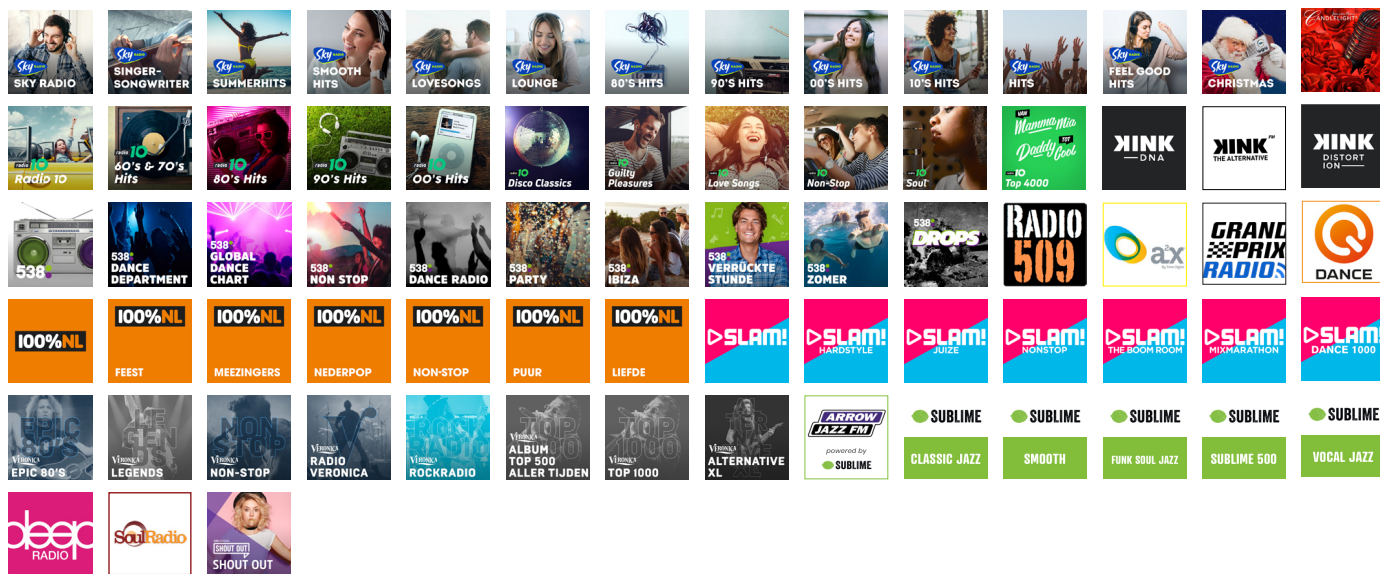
Sky RADIO SKY RADIO
Sky RADIO SINGER-SONGWRITER
Sky RADIO SUMMERHITS
Sky RADIO SMOOTH HITS
Sky RADIO LOVESONGS
Sky RADIO LOUNGE
Sky RADIO 80'S HITS
Sky RADIO 90'S HITS
Sky RADIO 00'S HITS
Sky RADIO 10'S HITS
Sky RADIO HITS
Sky RADIO FEEL GOOD HITS
Sky RADIO CHRISTMAS
CANDLELIGHT

radio 10 Radio 10
radio 10 60's & 70's Hits
radio 10 80's Hits
radio 10 90's Hits
radio 10 00's Hits
radio 10 Disco Classics
radio 10 Guilty Pleasures
radio 10 Love Songs
radio 10 Non-Stop
radio 10 Soul
Mamma Mia TOT Daddy Cool radio 10 Top 4000
KINK DNA
KINK FM THE ALTERNATIVE
KINK DISTORTION

538
538 DANCE DEPARTMENT
538 GLOBAL DANCE CHART
538 NON STOP
538 DANCE RADIO
538 PARTY
538 IBIZA
538 VERRÜCKTE STUNDE
538 ZOMER
538 DROPS
RADIO 509
a2x
GRAND PRIX RADIO
Q DANCE

100%NL
100%NL FEEST
100%NL MEEZINGERS
100%NL NEDERPOP
100%NL NON-STOP
100%NL PUUR
100%NL LIEFDE
SLAM!
SLAM! HARDSTYLE
SLAM! JUIZE
SLAM! NONSTOP
SLAM! THE BOOM ROOM
SLAM! MIXMARATHON
SLAM! DANCE 1000

EPIC 80'S VERONICA EPIC 80'S
LEGENDS VERONICA LEGENDS
NON STOP VERONICA NON-STOP
VERONICA RADIO VERONICA
ROCK RADIO VERONICA ROCKRADIO
VERONICA TOP 500 ALBUM TOP 500 ALLER TIJDEN
TOP 1000 VERONICA TOP 1000
VERONICA ALTERNATIVE XL
ARROW JAZZ FM powered by SUBLIME
SUBLIME CLASSIC JAZZ
SUBLIME SMOOTH
SUBLIME FUNK SOUL JAZZ
SUBLIME SUBLIME 500
SUBLIME VOCAL JAZZ

bbeep RADIO
SoulRadio
SHOUT OUT SHOUT OUT